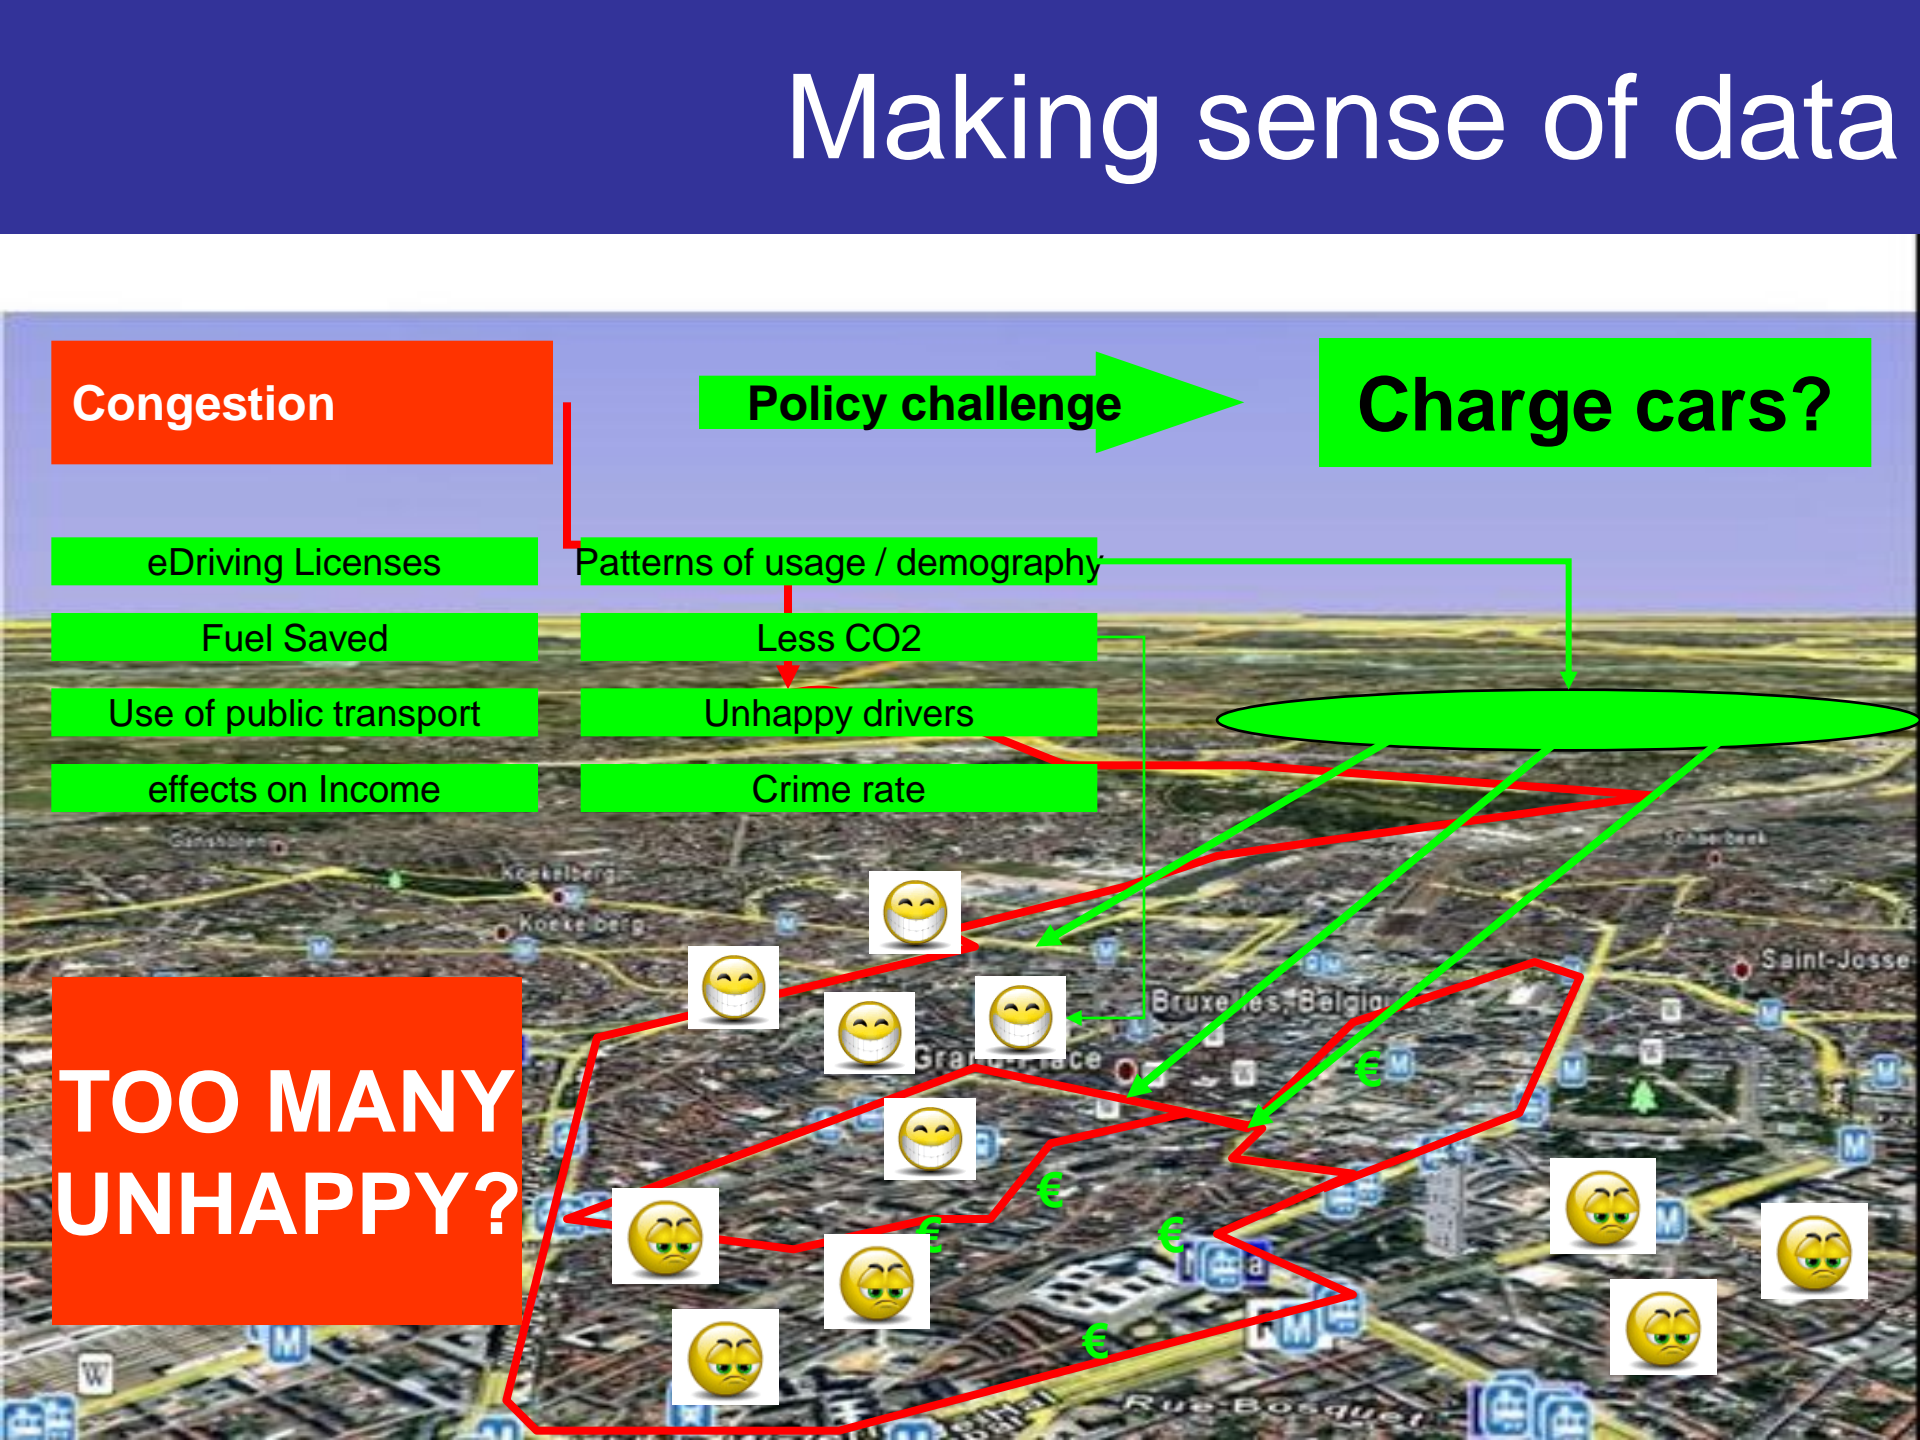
Making sense of data

Congestion

Policy challenge

Charge cars?

eDriving Licenses

Patterns of usage / demography

Fuel Saved

Less CO2

Use of public transport

Unhappy drivers

effects on Income

Crime rate

Ganshoren

Koekelberg

Koekelberg

Schaerbeek

Saint-Josse

Bruxelles, Belgium

Grand-Place

€

€

€

€

€

TOO MANY UNHAPPY?

Rue Bosquet